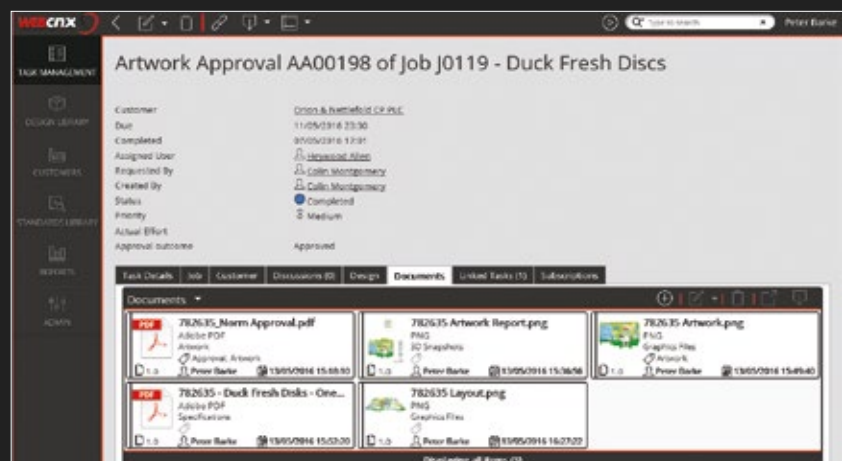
WEBCNX

Type to search

Peter Barke

TASK MANAGEMENT

DESIGN LIBRARY

CUSTOMERS

STANDARDS LIBRARY

REPORTS

ADMIN

Artwork Approval AA00198 of Job J0119 - Duck Fresh Discs

| | |
|---|---|
| Customer | Orion & Nettlefold CP PLC |
| Due | 11/05/2016 23:30 |
| Completed | 07/05/2016 17:01 |
| Assigned User | Heywood Allen |
| Requested By | Colin Montgomery |
| Created By | Colin Montgomery |
| Status | Completed |
| Priority | Medium |
| Actual Effort | |
| Approval outcome | Approved |

Task Details | Job | Customer | Discussions (0) | Design | Documents | Linked Tasks (1) | Subscriptions

Documents

782635_Norm Approval.pdf
Adobe PDF
Artwork
Approval, Artwork
1.0 Peter Barke 13/05/2016 15:48:03

782635 Artwork Report.png
PNG
3D Snapshots
1.0 Peter Barke 13/05/2016 15:36:56

782635 Artwork.png
PNG
Graphics Files
Artwork
1.0 Peter Barke 13/05/2016 15:49:40

782635 - Duck Fresh Disks - One...
Adobe PDF
Specifications
1.0 Peter Barke 13/05/2016 15:53:20

782635 Layout.png
PNG
Graphics Files
1.0 Peter Barke 13/05/2016 16:27:22

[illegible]